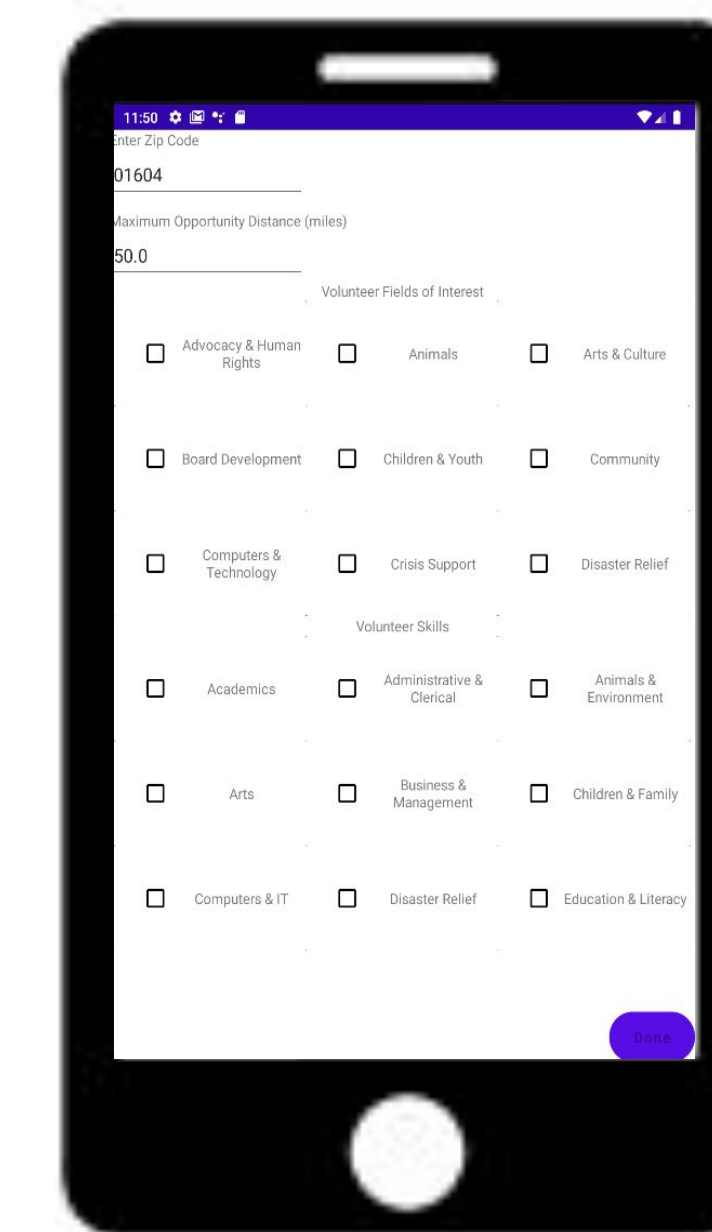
11:50

Enter Zip Code

01604

Maximum Opportunity Distance (miles)

50.0

Volunteer Fields of Interest

Advocacy & Human Rights

Animals

Arts & Culture

Board Development

Children & Youth

Community

Computers & Technology

Crisis Support

Disaster Relief

Volunteer Skills

Academics

Administrative & Clerical

Animals & Environment

Arts

Business & Management

Children & Family

Computers & IT

Disaster Relief

Education & Literacy

Done